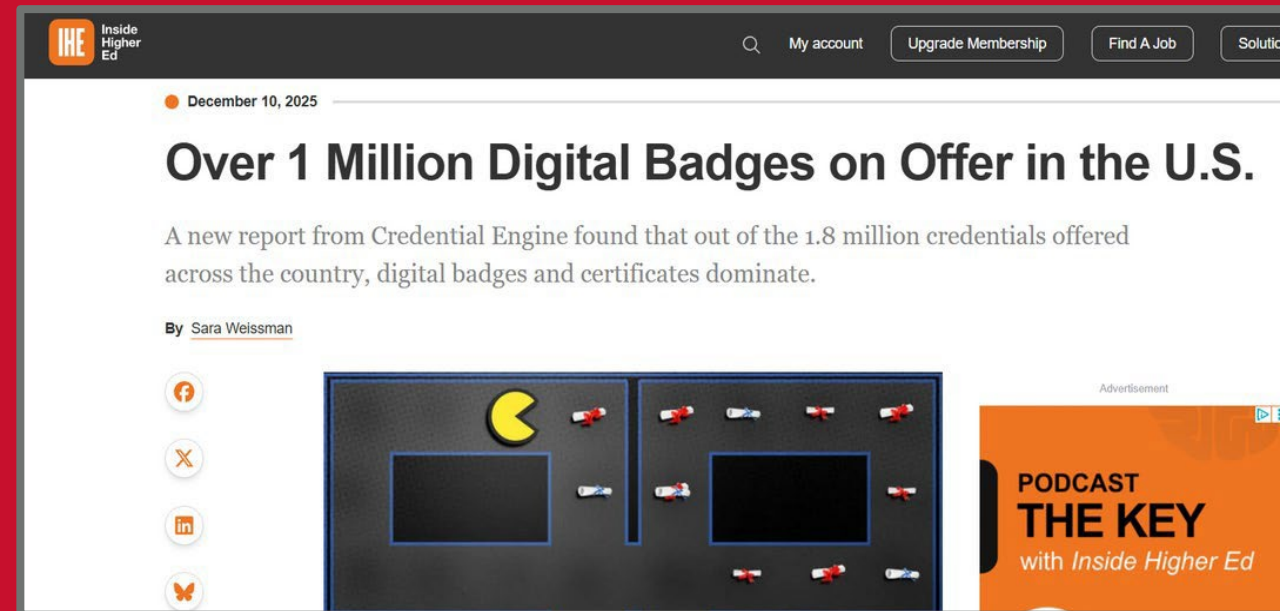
IHE Inside Higher Ed

My account

Upgrade Membership

Find A Job

Solutio

December 10, 2025

Over 1 Million Digital Badges on Offer in the U.S.

A new report from Credential Engine found that out of the 1.8 million credentials offered across the country, digital badges and certificates dominate.

By Sara Weissman

Advertisement

PODCAST
THE KEY
with Inside Higher Ed